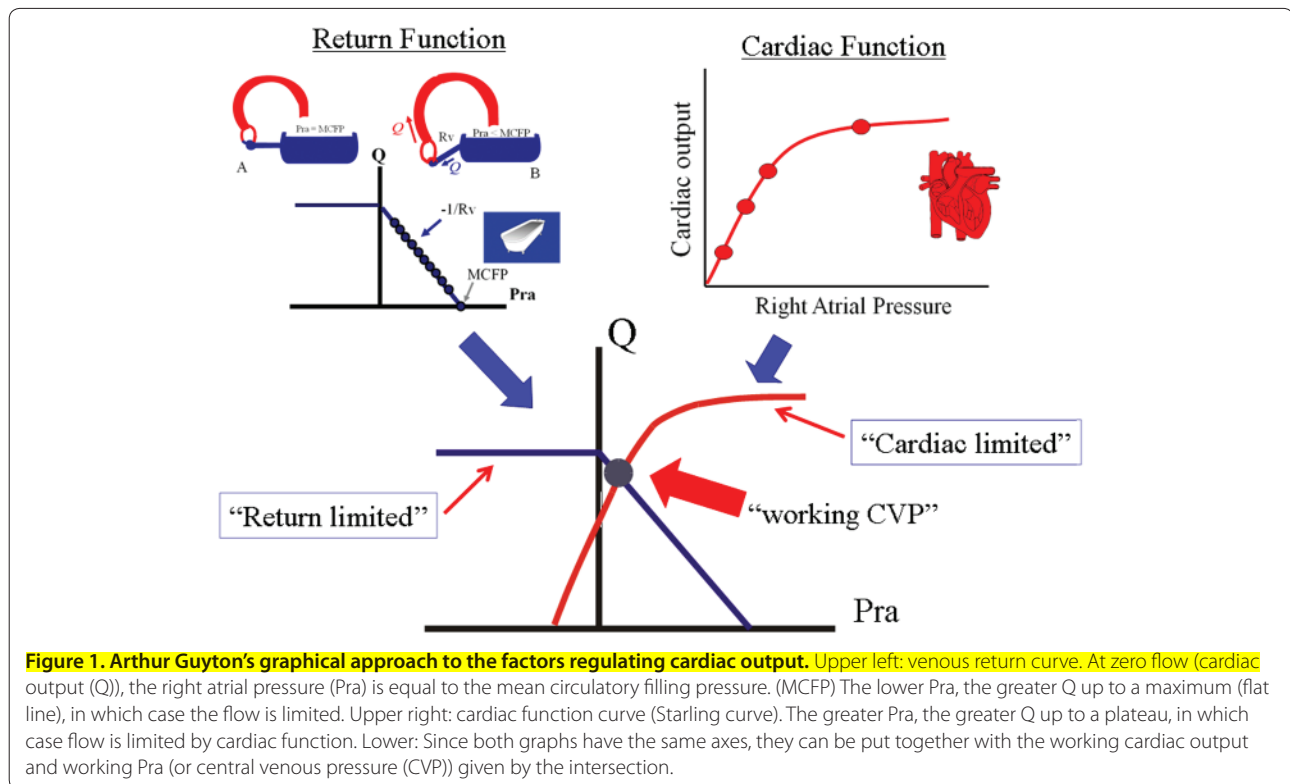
Return Function

Pra = MCFP

A

Q

Rv

Pra < MCFP

Q

B

Q

-1/Rv

MCFP

Pra

Cardiac Function

Cardiac output

Right Atrial Pressure

Q

"Cardiac limited"

"Return limited"

"working CVP"

Pra

**Figure 1. Arthur Guyton's graphical approach to the factors regulating cardiac output.** Upper left: venous return curve. At zero flow (cardiac output (Q)), the right atrial pressure (Pra) is equal to the mean circulatory filling pressure. (MCFP) The lower Pra, the greater Q up to a maximum (flat line), in which case the flow is limited. Upper right: cardiac function curve (Starling curve). The greater Pra, the greater Q up to a plateau, in which case flow is limited by cardiac function. Lower: Since both graphs have the same axes, they can be put together with the working cardiac output and working Pra (or central venous pressure (CVP)) given by the intersection.